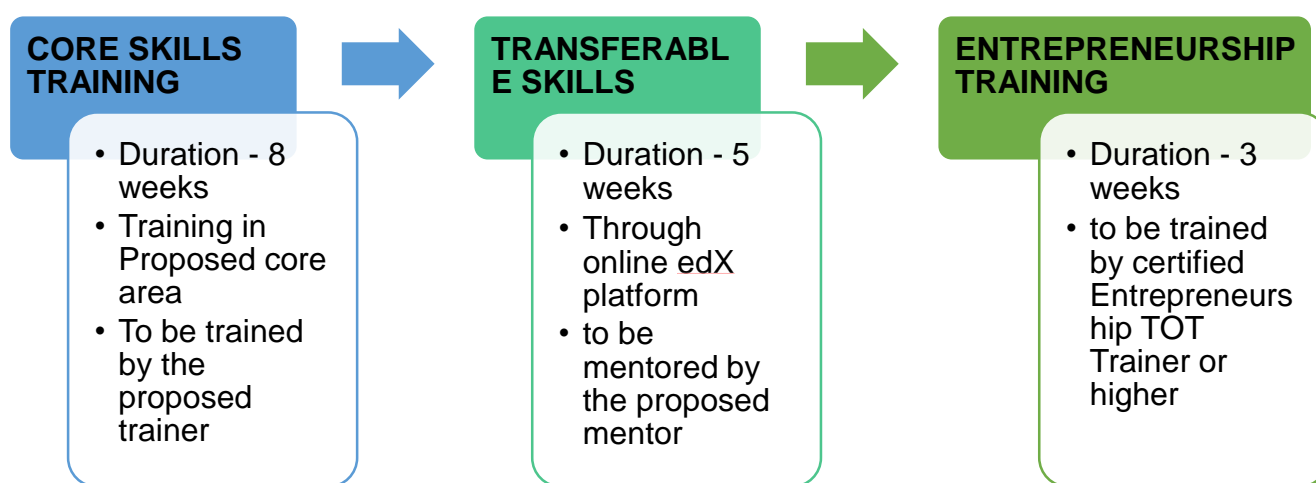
CORE SKILLS TRAINING

• Duration - 8 weeks
• Training in Proposed core area
• To be trained by the proposed trainer

TRANSFERABL E SKILLS

• Duration - 5 weeks
• Through online edX platform
• to be mentored by the proposed mentor

ENTREPRENEURSHIP TRAINING

• Duration - 3 weeks
• to be trained by certified Entrepreneurs hip TOT Trainer or higher